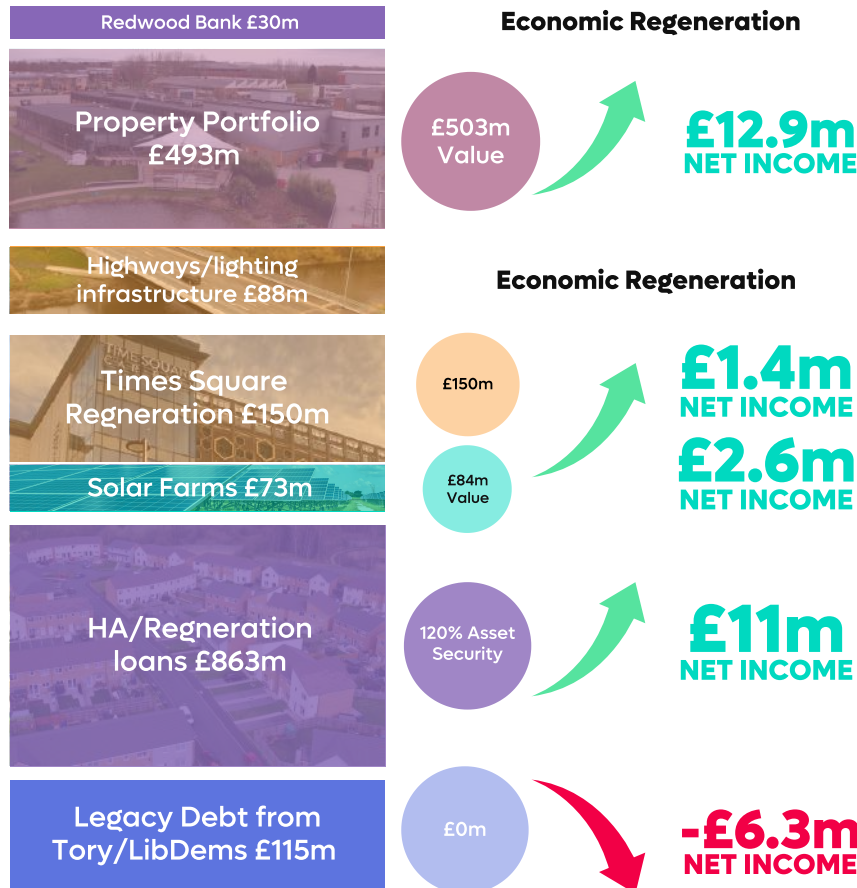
Redwood Bank £30m

Economic Regeneration

Property Portfolio £493m

£503m Value

£12.9m NET INCOME

Highways/lighting infrastructure £88m

Economic Regeneration

Times Square Regneration £150m

£150m

£1.4m NET INCOME

Solar Farms £73m

£84m Value

£2.6m NET INCOME

HA/Regneration loans £863m

120% Asset Security

£11m NET INCOME

Legacy Debt from Tory/LibDems £115m

£0m

-£6.3m NET INCOME